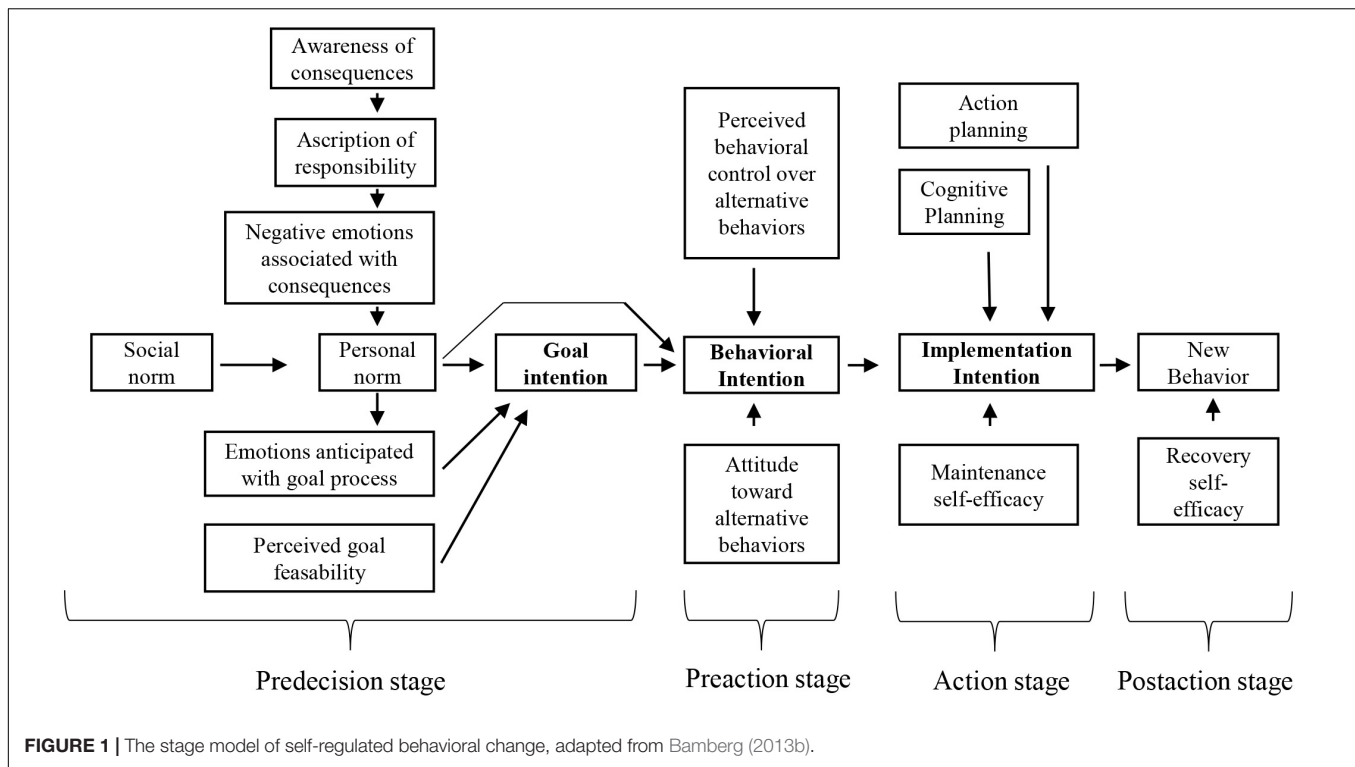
Awareness of consequences

Ascription of responsibility

Negative emotions associated with consequences

Social norm

Personal norm

Goal intention

Emotions anticipated with goal process

Perceived goal feasability

Perceived behavioral control over alternative behaviors

Behavioral Intention

Attitude toward alternative behaviors

Action planning

Cognitive Planning

Implementation Intention

Maintenance self-efficacy

New Behavior

Recovery self-efficacy

Predecision stage

Preaction stage

Action stage

Postaction stage

FIGURE 1 | The stage model of self-regulated behavioral change, adapted from Bamberg (2013b).